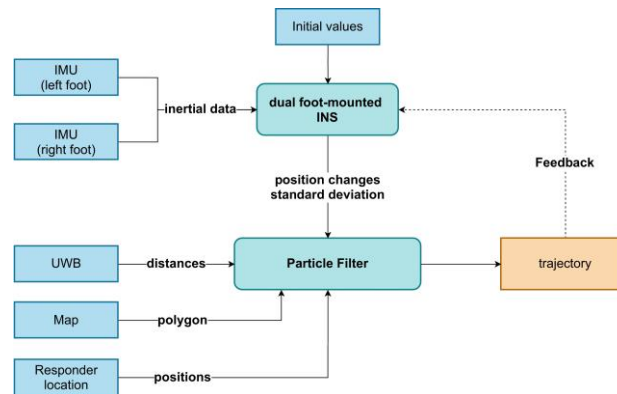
Initial values

IMU (left foot)

IMU (right foot)

inertial data

dual foot-mounted INS

Feedback

position changes standard deviation

UWB

distances

Particle Filter

trajectory

Map

polygon

Responder location

positions